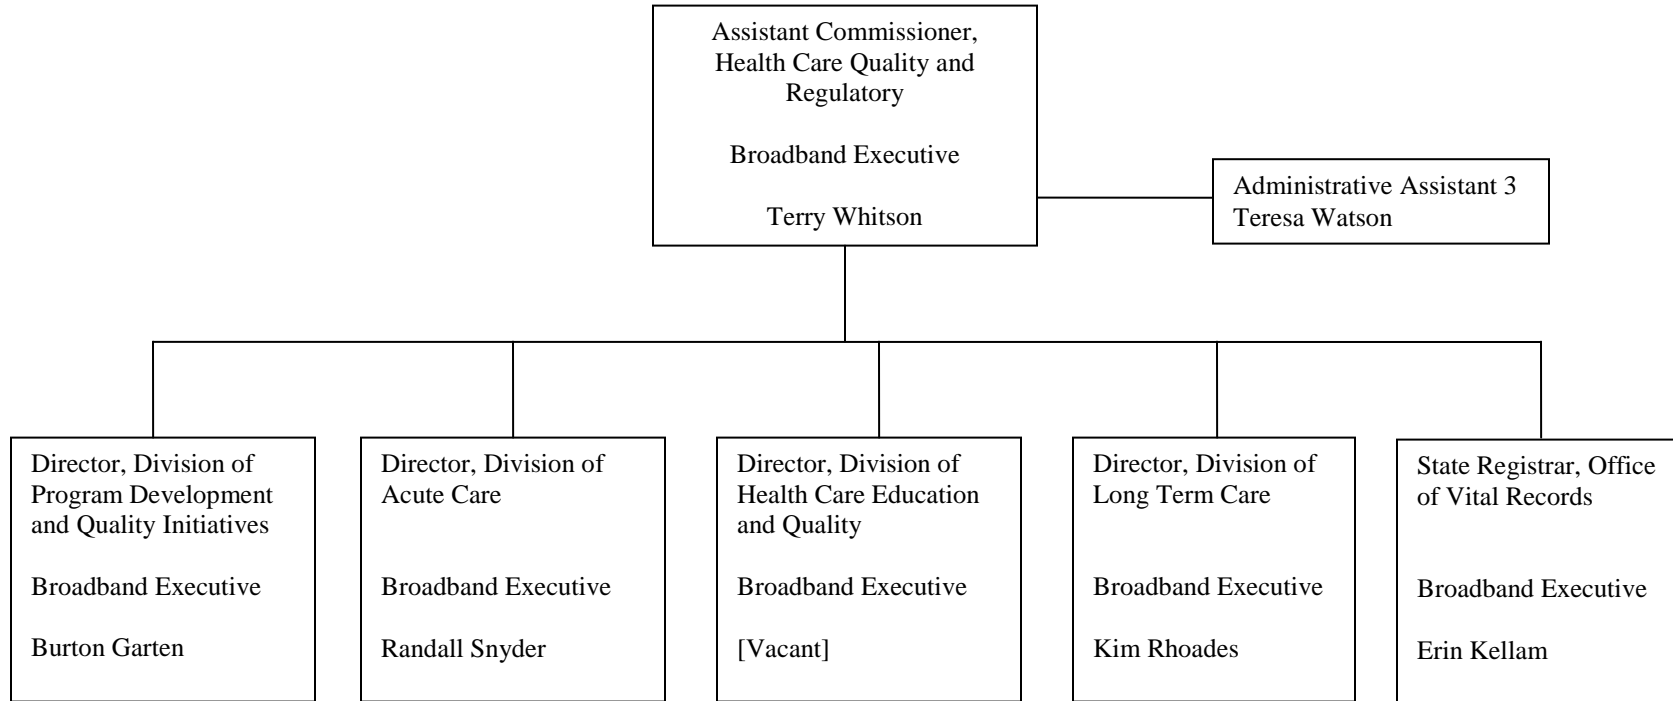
Assistant Commissioner, Health Care Quality and Regulatory

Broadband Executive

Terry Whitson

Administrative Assistant 3
Teresa Watson

Director, Division of Program Development and Quality Initiatives

Broadband Executive

Burton Garten

Director, Division of Acute Care

Broadband Executive

Randall Snyder

Director, Division of Health Care Education and Quality

Broadband Executive

[Vacant]

Director, Division of Long Term Care

Broadband Executive

Kim Rhoades

State Registrar, Office of Vital Records

Broadband Executive

Erin Kellam